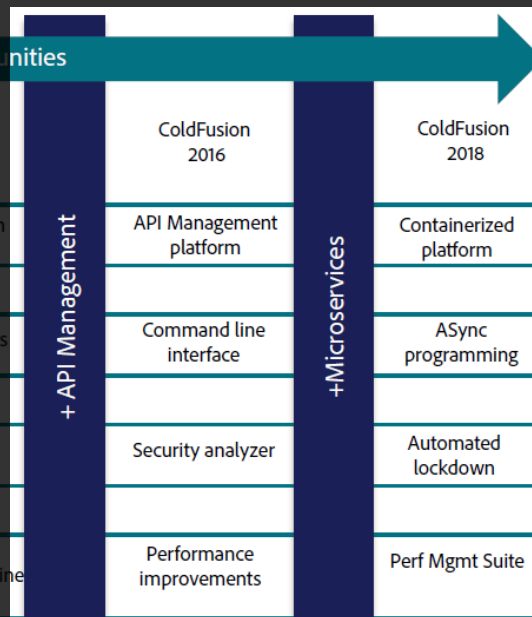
unities

+ API Management

ColdFusion 2016

API Management platform

Command line interface

Security analyzer

Performance improvements

+Microservices

ColdFusion 2018

Containerized platform

ASync programming

Automated lockdown

Perf Mgmt Suite

n

s

ine